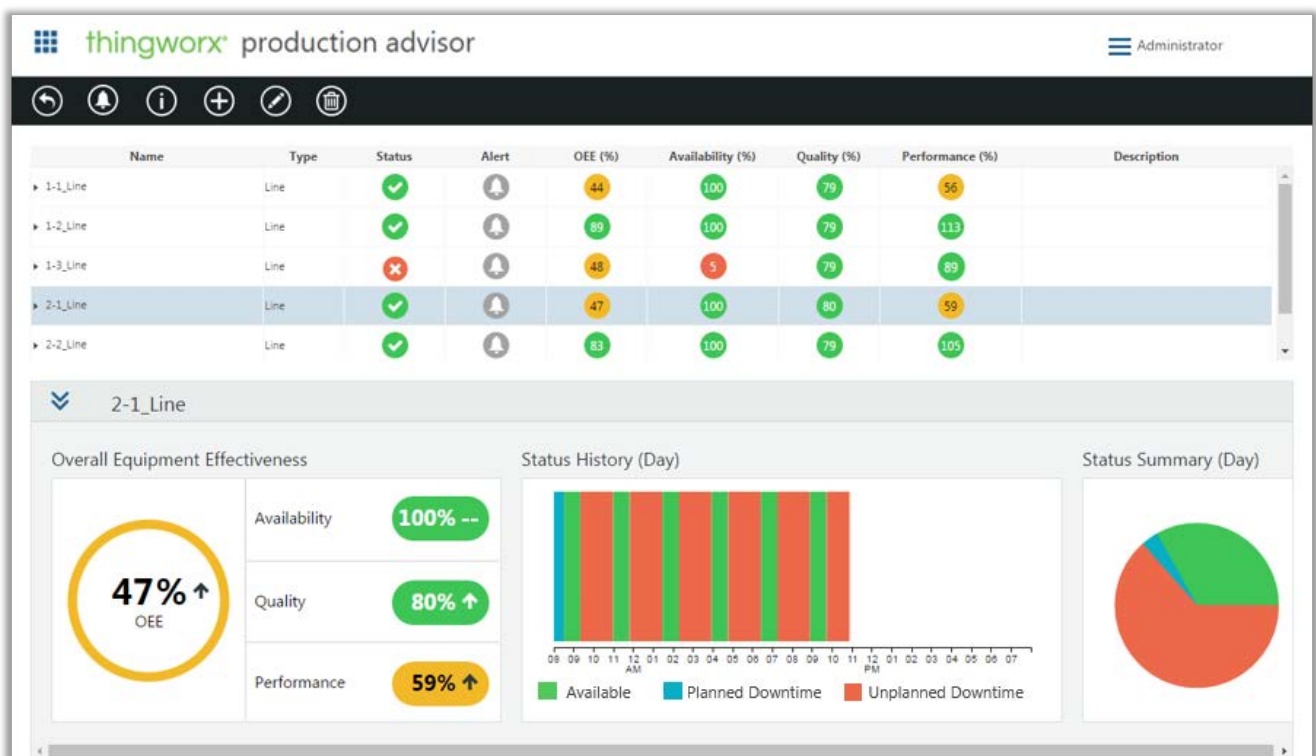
thingworx production advisor

Administrator

| Name | Type | Status | Alert | OEE (%) | Availability (%) | Quality (%) | Performance (%) | Description |
|---|---|---|---|---|---|---|---|---|
| 1-1_Line | Line | | | 44 | 100 | 79 | 56 | |
| 1-2_Line | Line | | | 89 | 100 | 79 | 113 | |
| 1-3_Line | Line | | | 48 | 5 | 79 | 89 | |
| 2-1_Line | Line | | | 47 | 100 | 80 | 59 | |
| 2-2_Line | Line | | | 83 | 100 | 79 | 105 | |

2-1_Line

Overall Equipment Effectiveness

47% ↑
OEE

Availability 100% --

Quality 80% ↑

Performance 59% ↑

Status History (Day)

08 09 10 11 12 AM 01 02 03 04 05 06 07 08 09 10 11 12 PM 01 02 03 04 05 06 07

Available Planned Downtime Unplanned Downtime

Status Summary (Day)